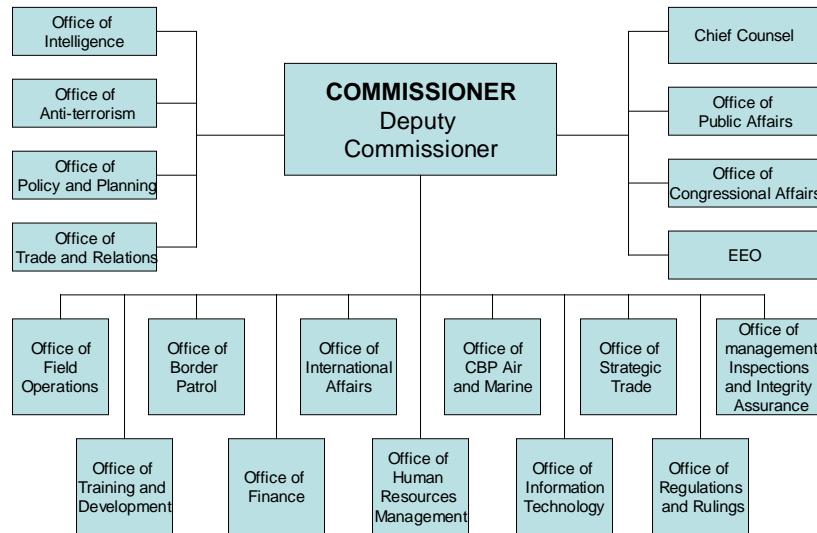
Office of Intelligence

Office of Anti-terrorism

Office of Policy and Planning

Office of Trade and Relations

COMMISSIONER
Deputy Commissioner

Chief Counsel

Office of Public Affairs

Office of Congressional Affairs

EEO

Office of Field Operations

Office of Border Patrol

Office of International Affairs

Office of CBP Air and Marine

Office of Strategic Trade

Office of management Inspections and Integrity Assurance

Office of Training and Development

Office of Finance

Office of Human Resources Management

Office of Information Technology

Office of Regulations and Rulings